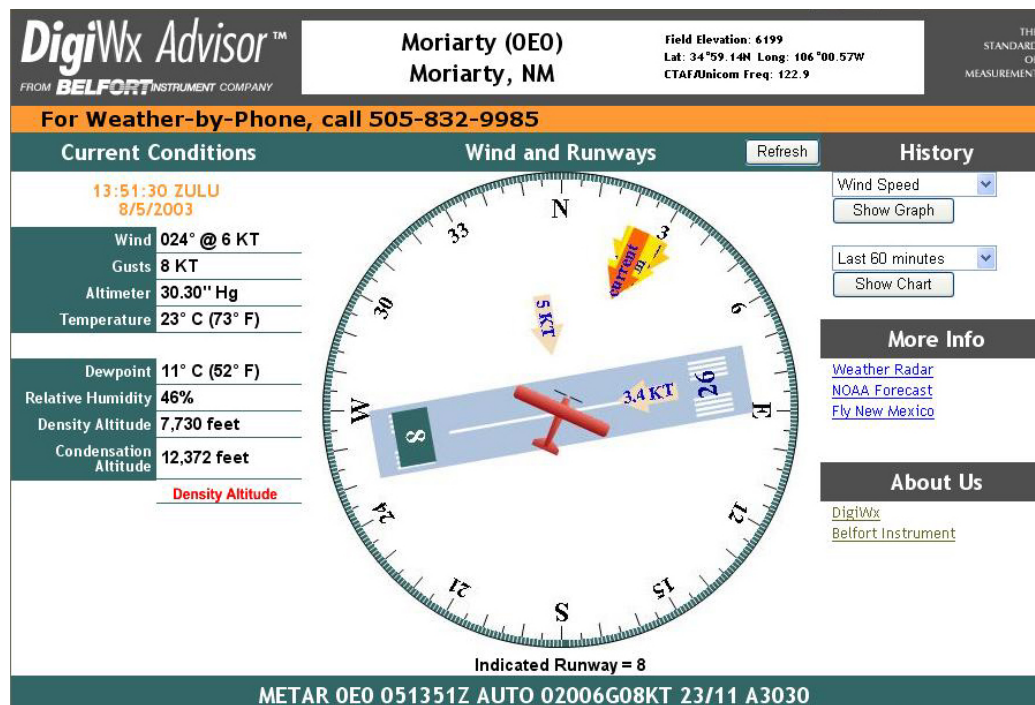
DigiWx Advisor™
FROM BELFORT INSTRUMENT COMPANY

Moriarty (0E0)
Moriarty, NM

Field Elevation: 6199
Lat: 34°59.14N Long: 106°00.57W
CTAF/Unicom Freq: 122.9

THE STANDARD OF MEASUREMENT

For Weather-by-Phone, call 505-832-9985

Current Conditions

13:51:30 ZULU
8/5/2003

| Wind | 024° @ 6 KT |
|---|---|
| Gusts | 8 KT |
| Altimeter | 30.30" Hg |
| Temperature | 23° C (73° F) |

| Dewpoint | 11° C (52° F) |
|---|---|
| Relative Humidity | 46% |
| Density Altitude | 7,730 feet |
| Condensation Altitude | 12,372 feet |

Density Altitude

Wind and Runways

Refresh

N
33
3
current
30
5 KT
6
W
8
3.4 KT
26
E
24
12
21
15
S

Indicated Runway = 8

History

Wind Speed
Show Graph

Last 60 minutes
Show Chart

More Info

Weather Radar
NOAA Forecast
Fly New Mexico

About Us

DigiWx
Belfort Instrument

METAR 0E0 051351Z AUTO 02006G08KT 23/11 A3030